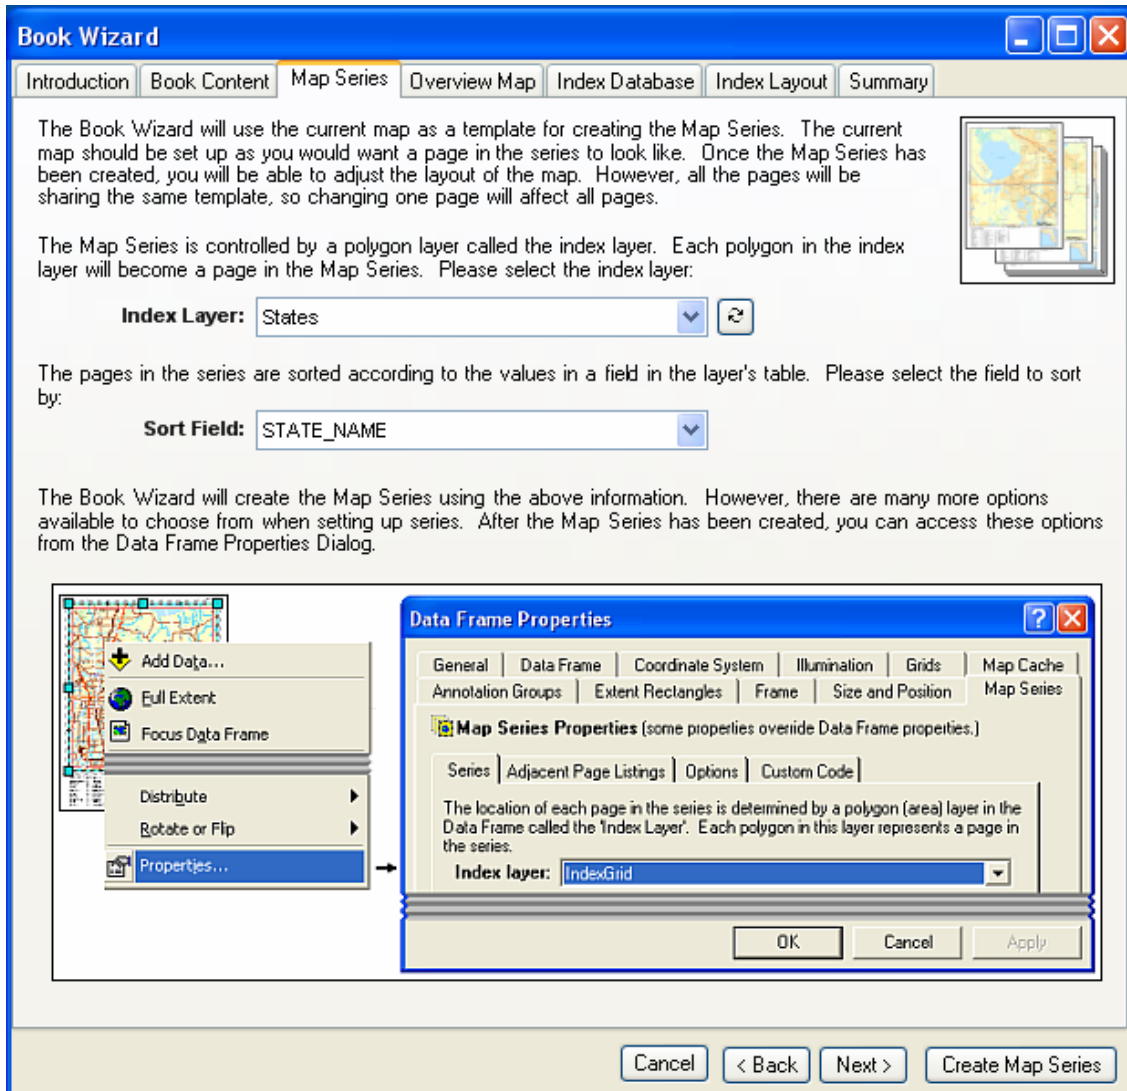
Book Wizard

Introduction | Book Content | Map Series | Overview Map | Index Database | Index Layout | Summary

The Book Wizard will use the current map as a template for creating the Map Series. The current map should be set up as you would want a page in the series to look like. Once the Map Series has been created, you will be able to adjust the layout of the map. However, all the pages will be sharing the same template, so changing one page will affect all pages.

The Map Series is controlled by a polygon layer called the index layer. Each polygon in the index layer will become a page in the Map Series. Please select the index layer:

Index Layer: States

The pages in the series are sorted according to the values in a field in the layer's table. Please select the field to sort by:

Sort Field: STATE_NAME

The Book Wizard will create the Map Series using the above information. However, there are many more options available to choose from when setting up series. After the Map Series has been created, you can access these options from the Data Frame Properties Dialog.

Add Data...
Full Extent
Focus Data Frame
Distribute
Rotate or Flip
Properties...

Data Frame Properties

General | Data Frame | Coordinate System | Illumination | Grids | Map Cache
Annotation Groups | Extent Rectangles | Frame | Size and Position | Map Series

Map Series Properties (some properties override Data Frame properties.)

Series | Adjacent Page Listings | Options | Custom Code

The location of each page in the series is determined by a polygon (area) layer in the Data Frame called the 'Index Layer'. Each polygon in this layer represents a page in the series.

Index layer: IndexGrid

OK | Cancel | Apply

Cancel | < Back | Next > | Create Map Series